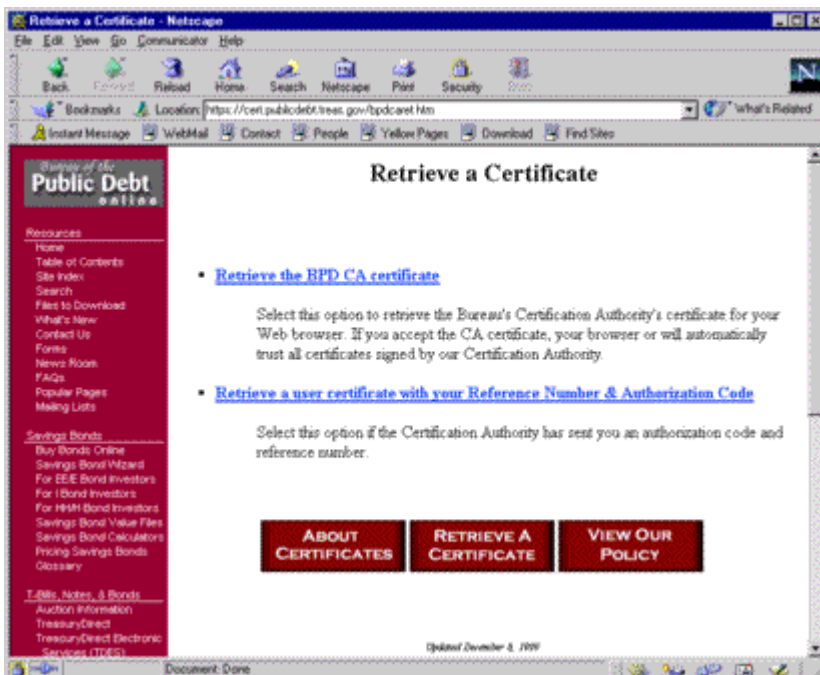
Retrieve a Certificate - Netscape

File Edit View Go Communicator Help

Back Forward Reload Home Search Netscape Print Security Stop

Bookmarks Location: https://cert.publicdebt.treas.gov/bpdcaret.htm What's Related

Instant Message WebMail Contact People Yellow Pages Download Find Sites

Bureau of the Public Debt online

Resources
Home
Table of Contents
Site Index
Search
Files to Download
What's New
Contact Us
Forms
News Room
FAQs
Popular Pages
Mailing Lists

Savings Bonds
Buy Bonds Online
Savings Bond Wizard
For EE/E Bond Investors
For I Bond Investors
For HH/H Bond Investors
Savings Bond Value Files
Savings Bond Calculators
Pricing Savings Bonds
Glossary

T-Bills, Notes, & Bonds
Auction Information
TreasuryDirect
TreasuryDirect Electronic Services (TDES)

Retrieve a Certificate

• Retrieve the BPD CA certificate

Select this option to retrieve the Bureau's Certification Authority's certificate for your Web browser. If you accept the CA certificate, your browser or will automatically trust all certificates signed by our Certification Authority.

• Retrieve a user certificate with your Reference Number & Authorization Code

Select this option if the Certification Authority has sent you an authorization code and reference number.

ABOUT CERTIFICATES

RETRIEVE A CERTIFICATE

VIEW OUR POLICY

Updated December 8, 1999

Document: Done